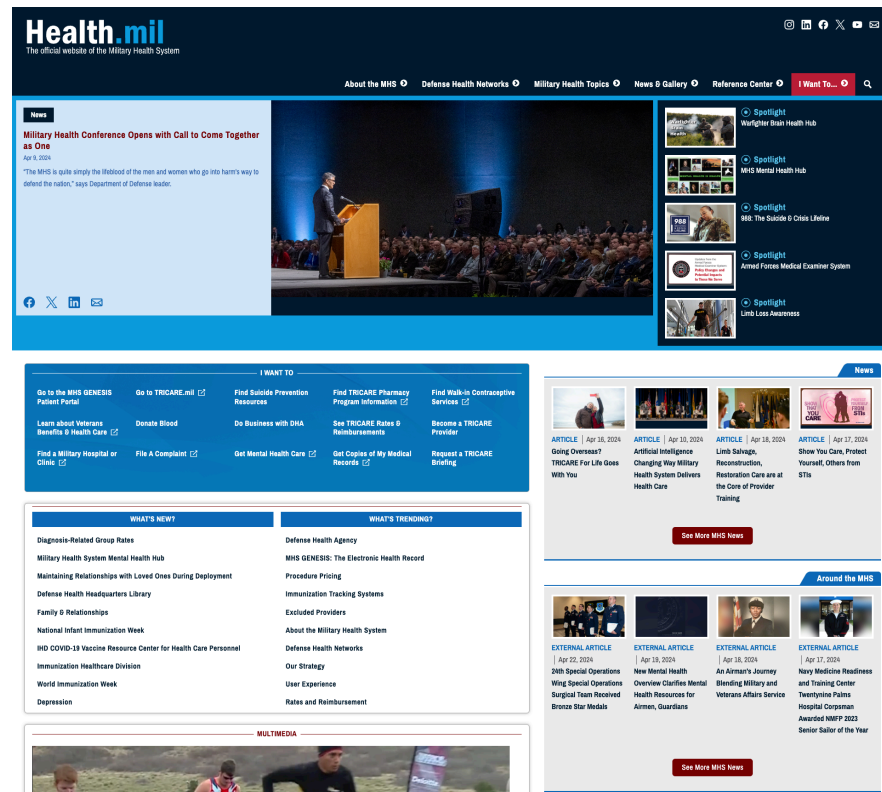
Health.mil
The official website of the Military Health System

About the MHS
Defense Health Networks
Military Health Topics
News & Gallery
Reference Center
I Want To...

News
Military Health Conference Opens with Call to Come Together as One
Apr 9, 2024
"The MHS is quite simply the lifeblood of the men and women who go into harm's way to defend the nation," says Department of Defense leader.

Spotlight
Warfighter Brain Health Hub
Spotlight
MHS Mental Health Hub
Spotlight
988: The Suicide & Crisis Lifeline
Spotlight
Armed Forces Medical Examiner System
Spotlight
Limb Loss Awareness

I WANT TO
Go to the MHS GENESIS Patient Portal
Go to TRICARE.mil
Find Suicide Prevention Resources
Find TRICARE Pharmacy Program Information
Find Walk-in Contraceptive Services
Learn about Veterans Benefits & Health Care
Donate Blood
Do Business with DHA
See TRICARE Rates & Reimbursements
Become a TRICARE Provider
Find a Military Hospital or Clinic
File A Complaint
Get Mental Health Care
Get Copies of My Medical Records
Request a TRICARE Briefing

WHAT'S NEW?
Diagnosis-Related Group Rates
Military Health System Mental Health Hub
Maintaining Relationships with Loved Ones During Deployment
Defense Health Headquarters Library
Family & Relationships
National Infant Immunization Week
IHD COVID-19 Vaccine Resource Center for Health Care Personnel
Immunization Healthcare Division
World Immunization Week
Depression

WHAT'S TRENDING?
Defense Health Agency
MHS GENESIS: The Electronic Health Record
Procedure Pricing
Immunization Tracking Systems
Excluded Providers
About the Military Health System
Defense Health Networks
Our Strategy
User Experience
Rates and Reimbursement

MULTIMEDIA

News
ARTICLE | Apr 16, 2024
Going Overseas? TRICARE For Life Goes With You
ARTICLE | Apr 10, 2024
Artificial Intelligence Changing Way Military Health System Delivers Health Care
ARTICLE | Apr 18, 2024
Limb Salvage, Reconstruction, Restoration Care are at the Core of Provider Training
ARTICLE | Apr 17, 2024
Show You Care, Protect Yourself, Others from STIs
See More MHS News

Around the MHS
EXTERNAL ARTICLE
Apr 22, 2024
24th Special Operations Wing Special Operations Surgical Team Received Bronze Star Medals
EXTERNAL ARTICLE
Apr 19, 2024
New Mental Health Overview Clarifies Mental Health Resources for Airmen, Guardians
EXTERNAL ARTICLE
Apr 18, 2024
An Airman's Journey Blending Military and Veterans Affairs Service
EXTERNAL ARTICLE
Apr 17, 2024
Navy Medicine Readiness and Training Center Twentynine Palms Hospital Corpsman Awarded NMFP 2023 Senior Sailor of the Year
See More MHS News